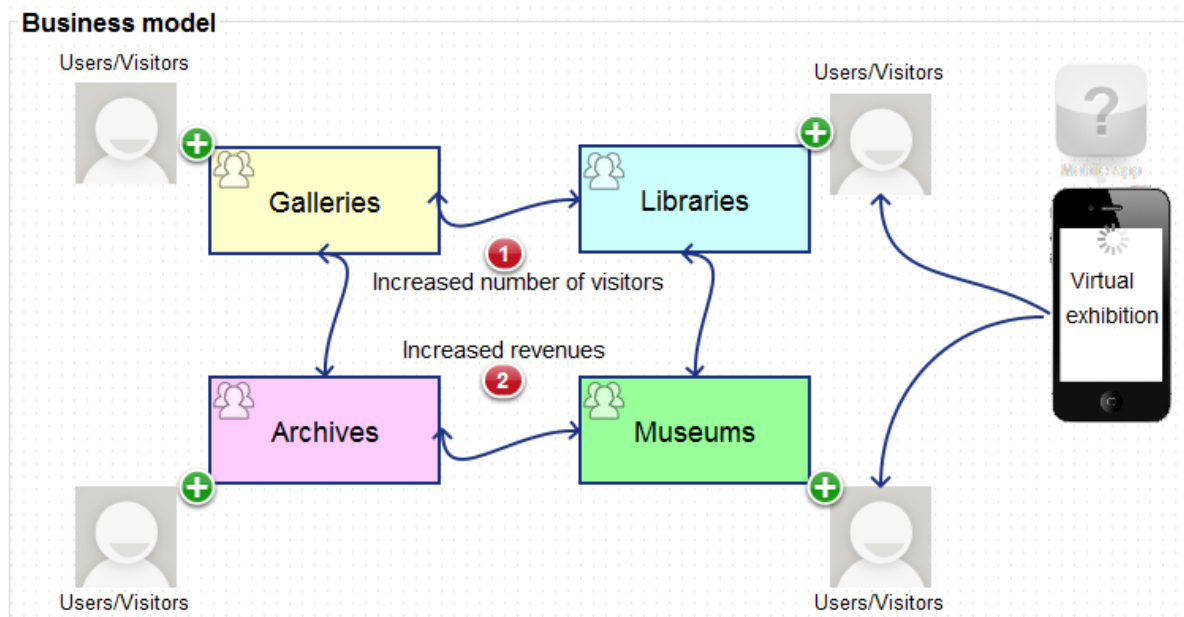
Business model

Users/Visitors

Users/Visitors

Galleries

Libraries

1

Increased number of visitors

Increased revenues

2

Archives

Museums

Mobile app

Virtual exhibition

Users/Visitors

Users/Visitors